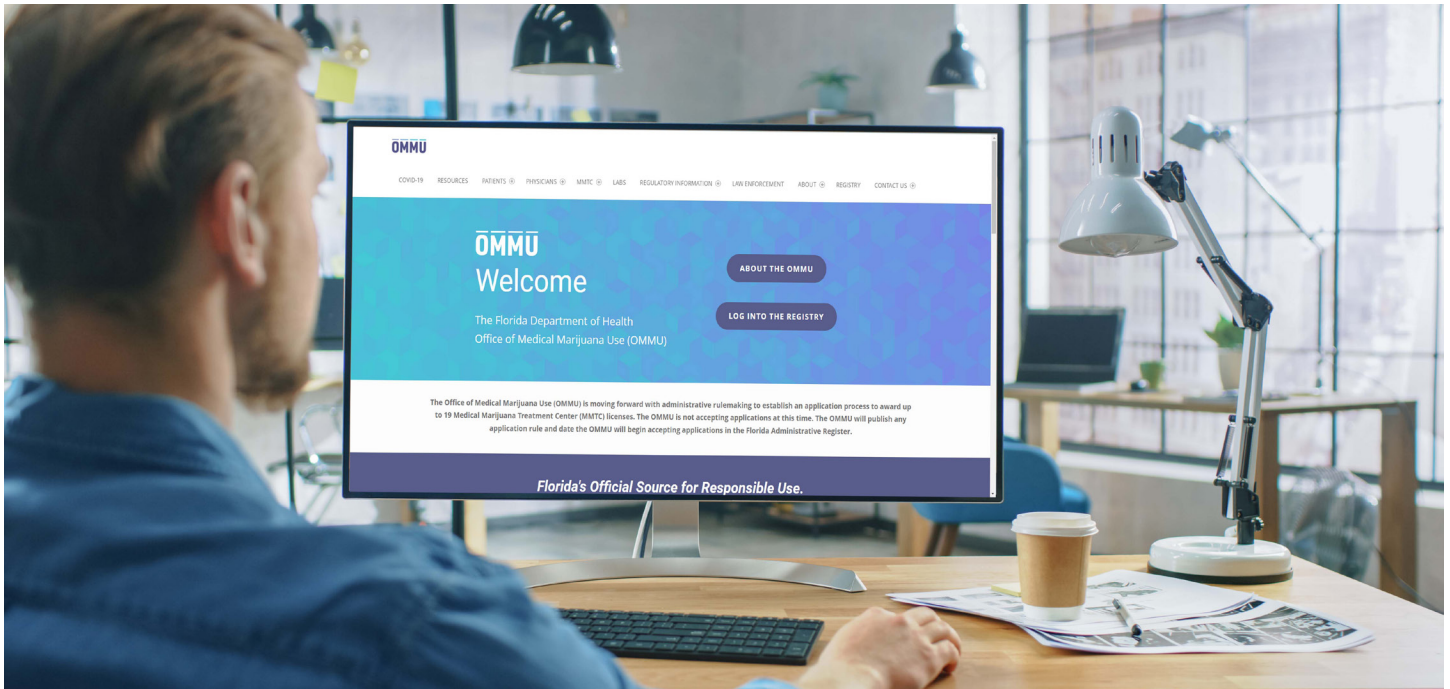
OMMU

COVID-19 RESOURCES PATIENTS ⊕ PHYSICIANS ⊕ MMTC ⊕ LABS REGULATORY INFORMATION ⊕ LAW ENFORCEMENT ABOUT ⊕ REGISTRY CONTACT US ⊕

OMMU
Welcome

The Florida Department of Health
Office of Medical Marijuana Use (OMMU)

ABOUT THE OMMU

LOG INTO THE REGISTRY

The Office of Medical Marijuana Use (OMMU) is moving forward with administrative rulemaking to establish an application process to award up to 19 Medical Marijuana Treatment Center (MMTC) licenses. The OMMU is not accepting applications at this time. The OMMU will publish any application rule and date the OMMU will begin accepting applications in the Florida Administrative Register.

Florida's Official Source for Responsible Use.